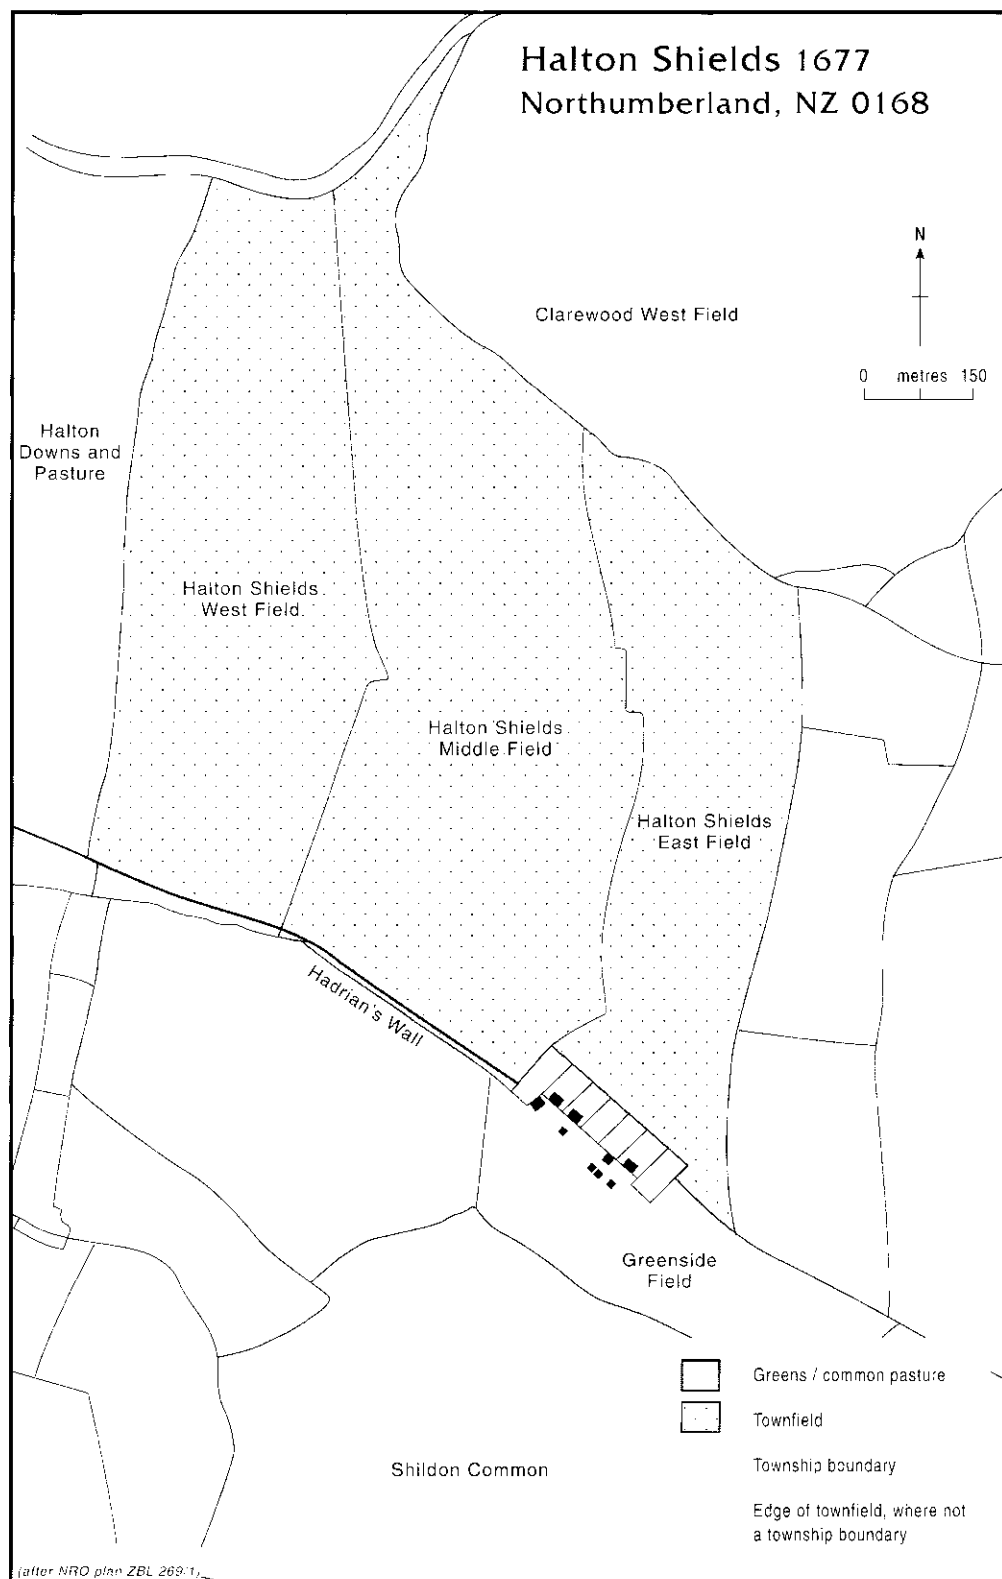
Halton Shields 1677
Northumberland, NZ 0168

N

0 metres 150

Clarewood West Field

Halton Downs and Pasture

Halton Shields West Field

Halton Shields Middle Field

Halton Shields East Field

Hadrian's Wall

Greenside Field

Shildon Common

Greens / common pasture

Townfield

Township boundary

Edge of townfield, where not a township boundary

(after NRO plan ZBL 269/1)